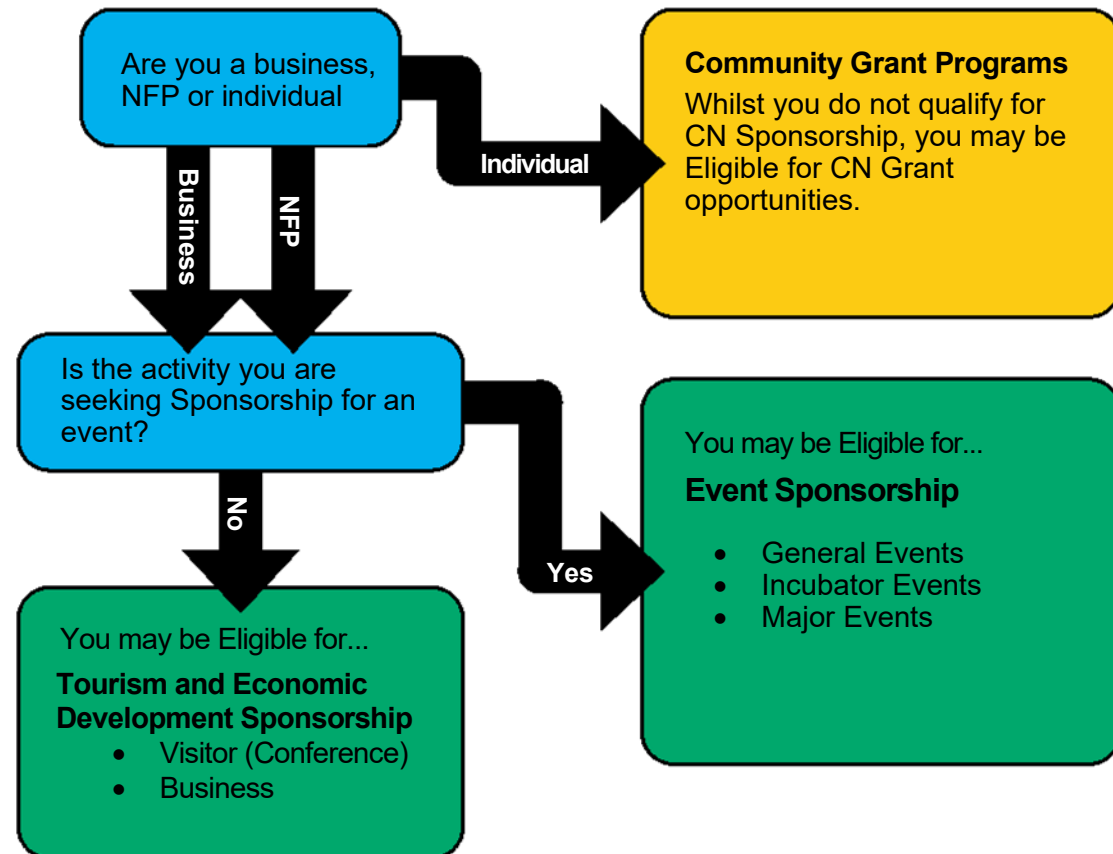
Are you a business, NFP or individual

Individual

Community Grant Programs

Whilst you do not qualify for CN Sponsorship, you may be Eligible for CN Grant opportunities.

Business

NFP

Is the activity you are seeking Sponsorship for an event?

No

Yes

You may be Eligible for...

Event Sponsorship

- General Events
- Incubator Events
- Major Events

You may be Eligible for...

Tourism and Economic Development Sponsorship

- Visitor (Conference)
- Business